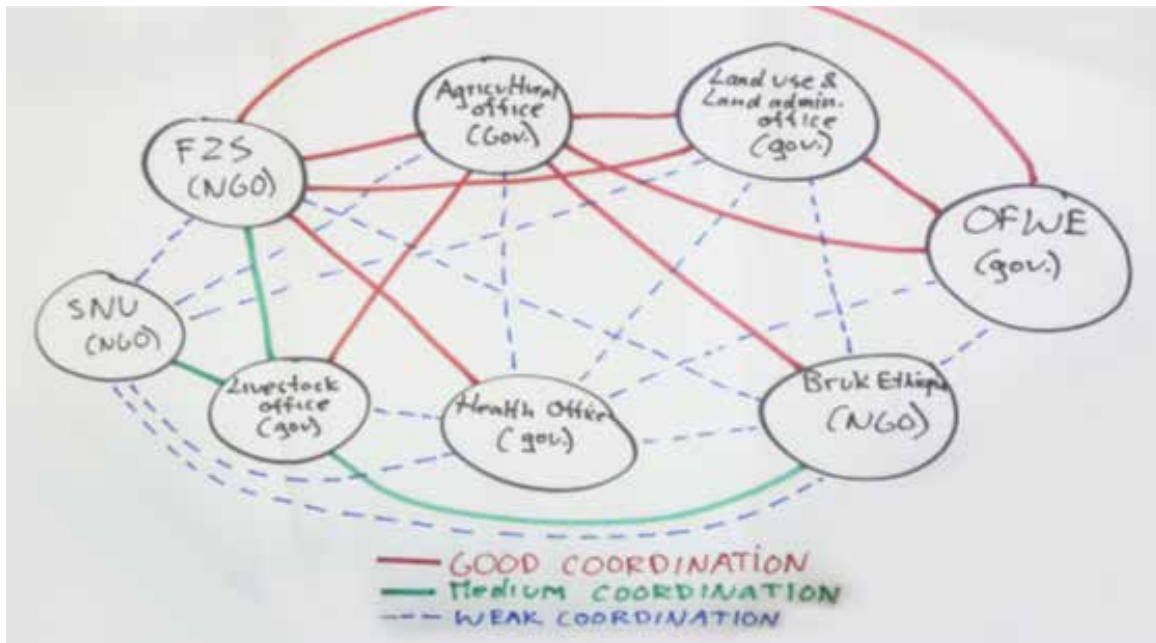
Agricultural office (Gov.)

Land use & Land admin. office (gov.)

FZS (NGO)

OFWE (gov.)

SNU (NGO)

Livestock office (gov)

Health Office (gov.)

Bruk Ethiopia (NGO)

GOOD COORDINATION
Medium COORDINATION
WEAK COORDINATION